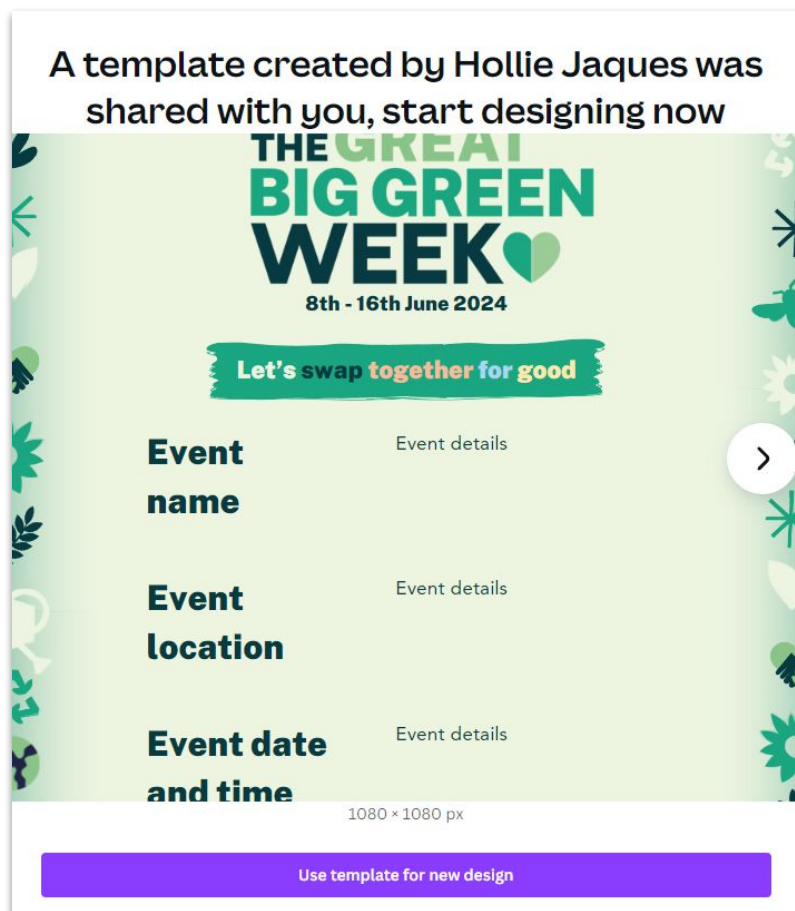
A template created by Hollie Jaques was shared with you, start designing now

THE GREAT BIG GREEN WEEK

8th - 16th June 2024

Let's swap together for good

Event name

Event details

Event location

Event details

Event date and time

Event details

1080 × 1080 px

Use template for new design